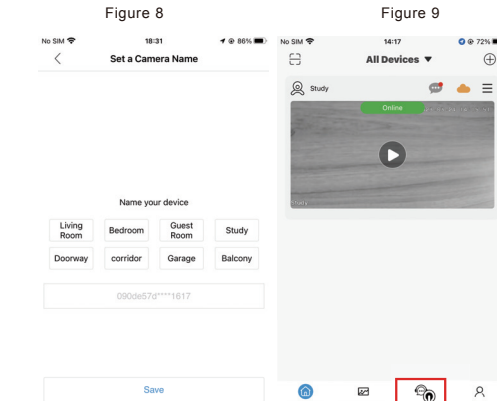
Figure 8

No SIM 18:31 86%

Set a Camera Name

Name your device

| Living Room | Bedroom | Guest Room | Study |
|---|---|---|---|
| Doorway | corridor | Garage | Balcony |

090de67d****1617

Save

Figure 9

No SIM 14:17 72%

All Devices ▼

Study

Online

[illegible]